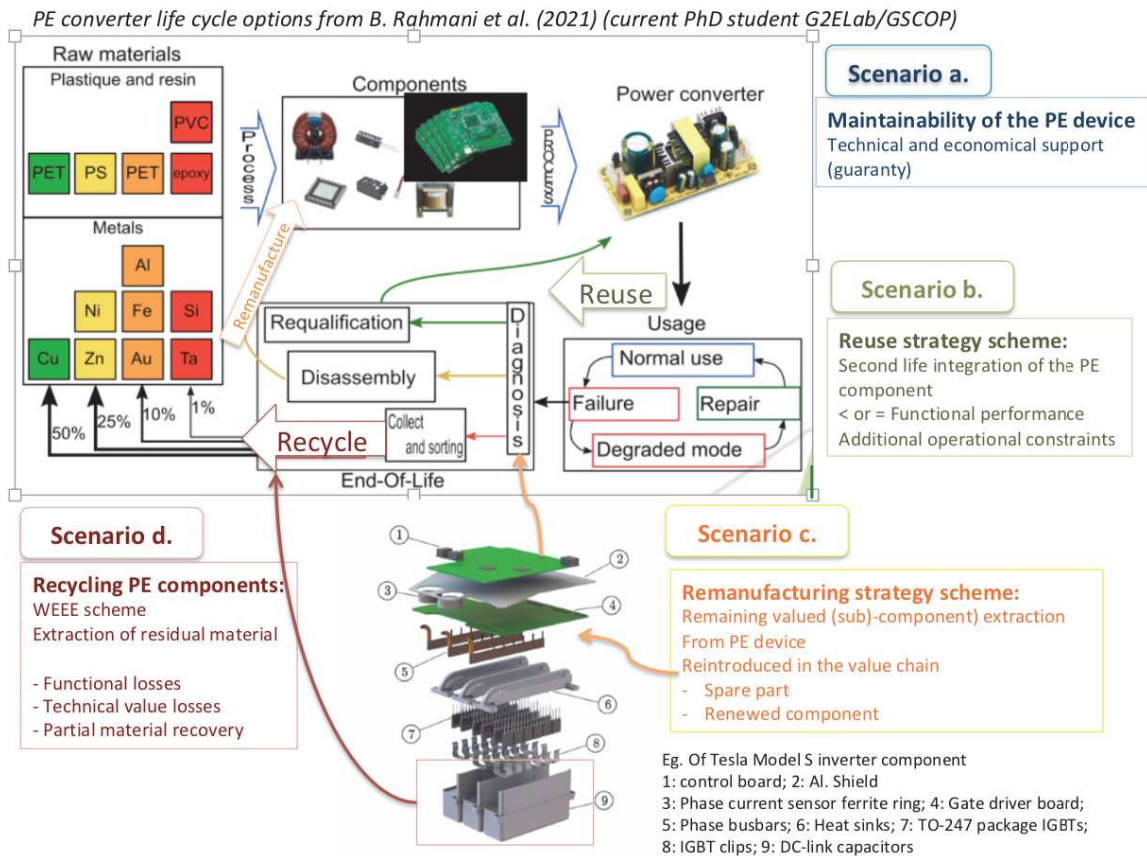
PE converter life cycle options from B. Rahmani et al. (2021) (current PhD student G2ELab/GSCOP)

Raw materials

Plastique and resin

PVC

PET PS PET epoxy

Metals

Al

Ni Fe Si

Cu Zn Au Ta

50% 25% 10% 1%

Process

Components

PROCESS

Power converter

Remanufacture

Reuse

Requalification

Disassembly

Collect and sorting

Diagnosis

Recycle

End-Of-Life

Usage

Normal use

Failure

Repair

Degraded mode

Scenario a.

Maintainability of the PE device
Technical and economical support (guaranty)

Scenario b.

Reuse strategy scheme:
Second life integration of the PE component
< or = Functional performance
Additional operational constraints

Scenario c.

Remanufacturing strategy scheme:
Remaining valued (sub)-component) extraction
From PE device
Reintroduced in the value chain
- Spare part
- Renewed component

Scenario d.

Recycling PE components:
WEEE scheme
Extraction of residual material

- Functional losses
- Technical value losses
- Partial material recovery

1 2 3 4 5 6 7 8 9

Eg. Of Tesla Model S inverter component
1: control board; 2: Al. Shield
3: Phase current sensor ferrite ring; 4: Gate driver board;
5: Phase busbars; 6: Heat sinks; 7: TO-247 package IGBTs;
8: IGBT clips; 9: DC-link capacitors